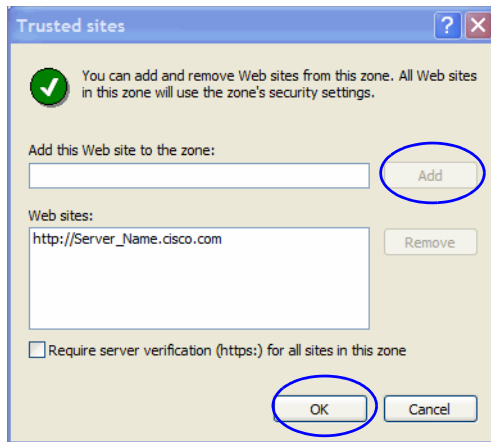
Trusted sites

?

X

You can add and remove Web sites from this zone. All Web sites in this zone will use the zone's security settings.

Add this Web site to the zone:

Add

Web sites:

http://Server_Name.cisco.com

Remove

Require server verification (https:) for all sites in this zone

OK

Cancel